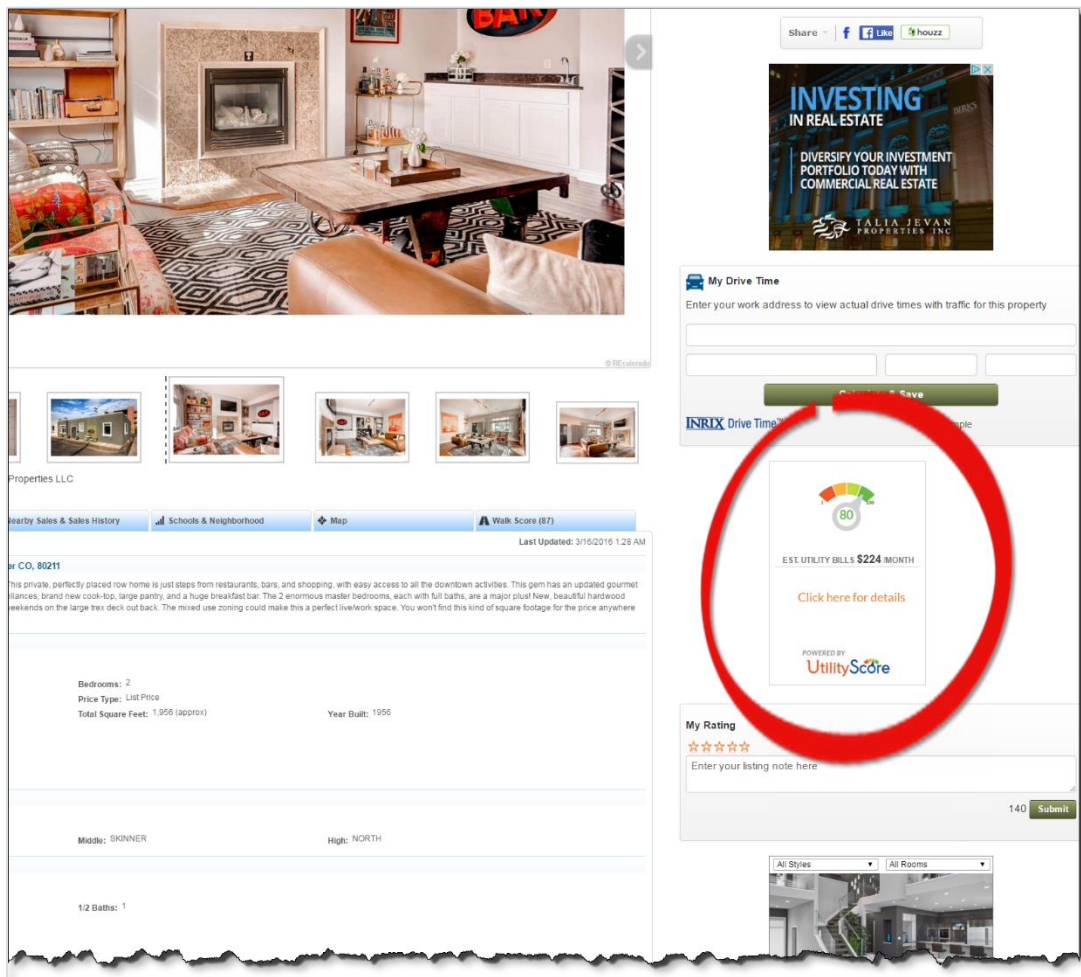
BAR

© REcolorado

Properties LLC

earby Sales & Sales History | Schools & Neighborhood | Map | Walk Score (87)

Last Updated: 3/16/2016 1:28 AM

r CO, 80211

This private, perfectly placed row home is just steps from restaurants, bars, and shopping, with easy access to all the downtown activities. This gem has an updated gourmet pliances, brand new cook-top, large pantry, and a huge breakfast bar. The 2 enormous master bedrooms, each with full baths, are a major plus! New, beautiful hardwood weekends on the large trex deck out back. The mixed use zoning could make this a perfect live/work space. You won't find this kind of square footage for the price anywhere

Bedrooms: 2
Price Type: List Price
Total Square Feet: 1,956 (approx)
Year Built: 1956

Middle: SKINNER
High: NORTH

1/2 Baths: 1

Share | Like | houzz

INVESTING IN REAL ESTATE
DIVERSIFY YOUR INVESTMENT PORTFOLIO TODAY WITH COMMERCIAL REAL ESTATE
TALIA JEVAN PROPERTIES INC

My Drive Time
Enter your work address to view actual drive times with traffic for this property

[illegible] & Save

INRIX Drive Time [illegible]ple

80

EST. UTILITY BILLS $224 /MONTH

Click here for details

POWERED BY
UtilityScore

My Rating
☆☆☆☆☆
Enter your listing note here
140 Submit

All Styles
All Rooms